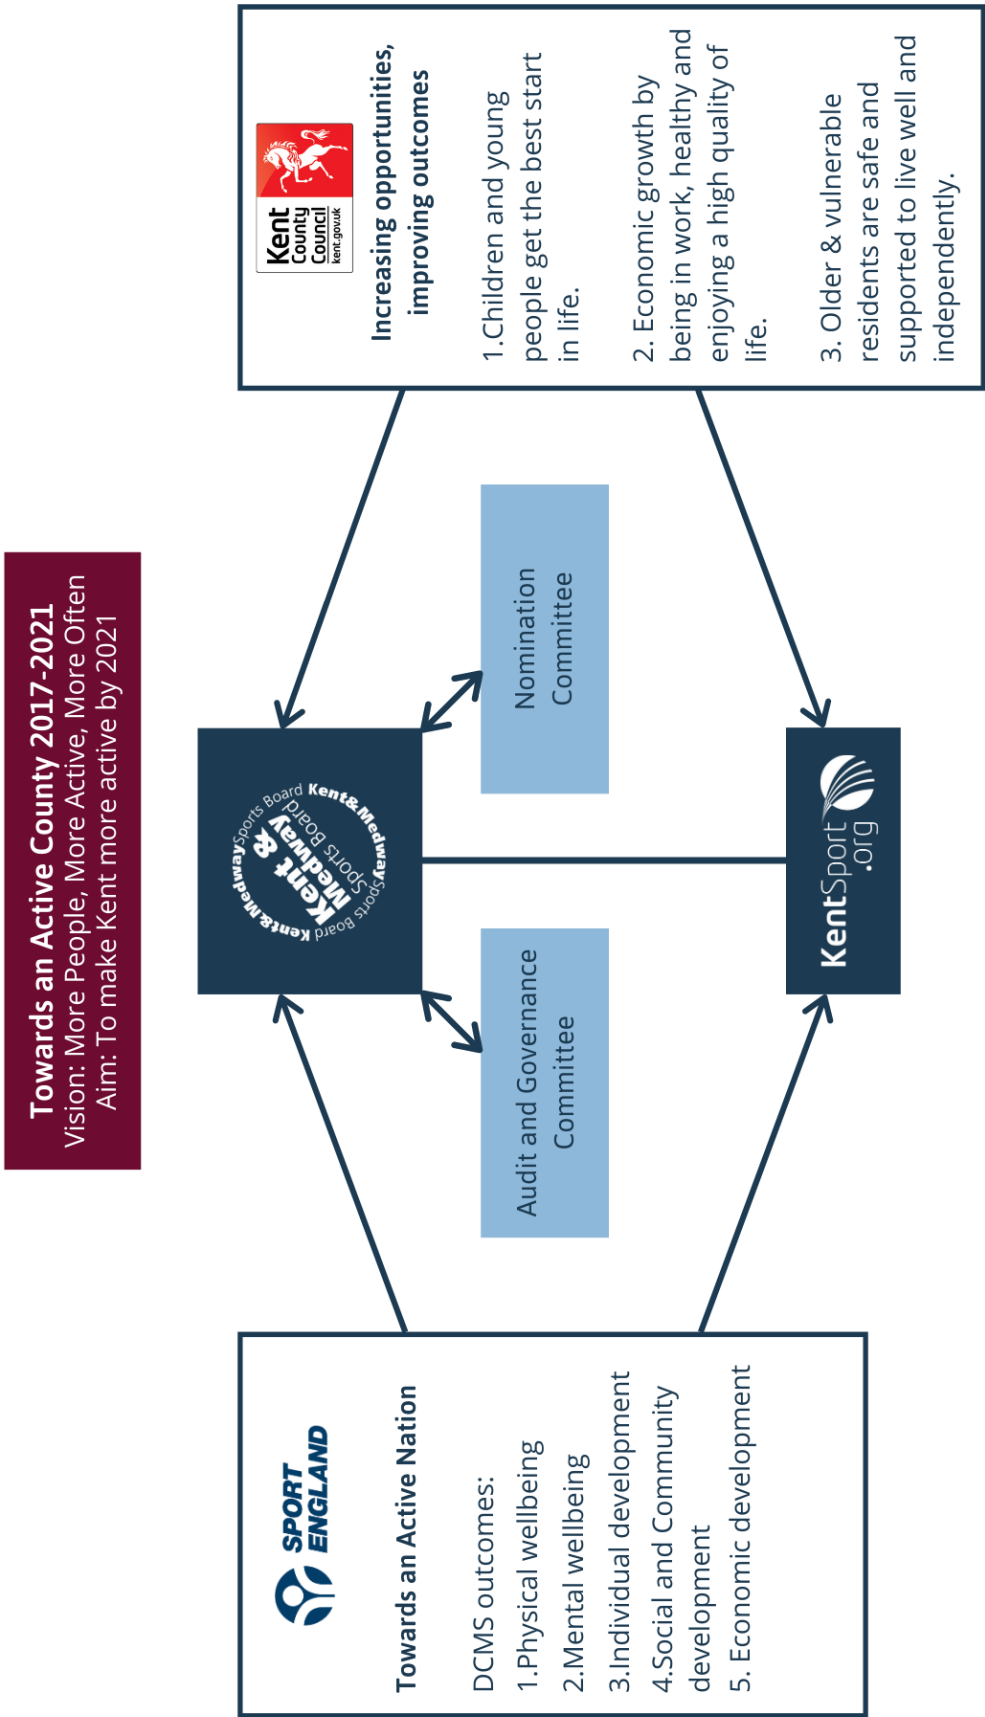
Towards an Active County 2017-2021
Vision: More People, More Active, More Often
Aim: To make Kent more active by 2021

SPORT ENGLAND

Towards an Active Nation

DCMS outcomes:
1.Physical wellbeing
2.Mental wellbeing
3.Individual development
4.Social and Community development
5. Economic development

Audit and Governance Committee

Nomination Committee

Kent & Medway Sports Board

KentSport.org

Kent County Council kent.gov.uk

Increasing opportunities, improving outcomes

1.Children and young people get the best start in life.

2. Economic growth by being in work, healthy and enjoying a high quality of life.

3. Older & vulnerable residents are safe and supported to live well and independently.